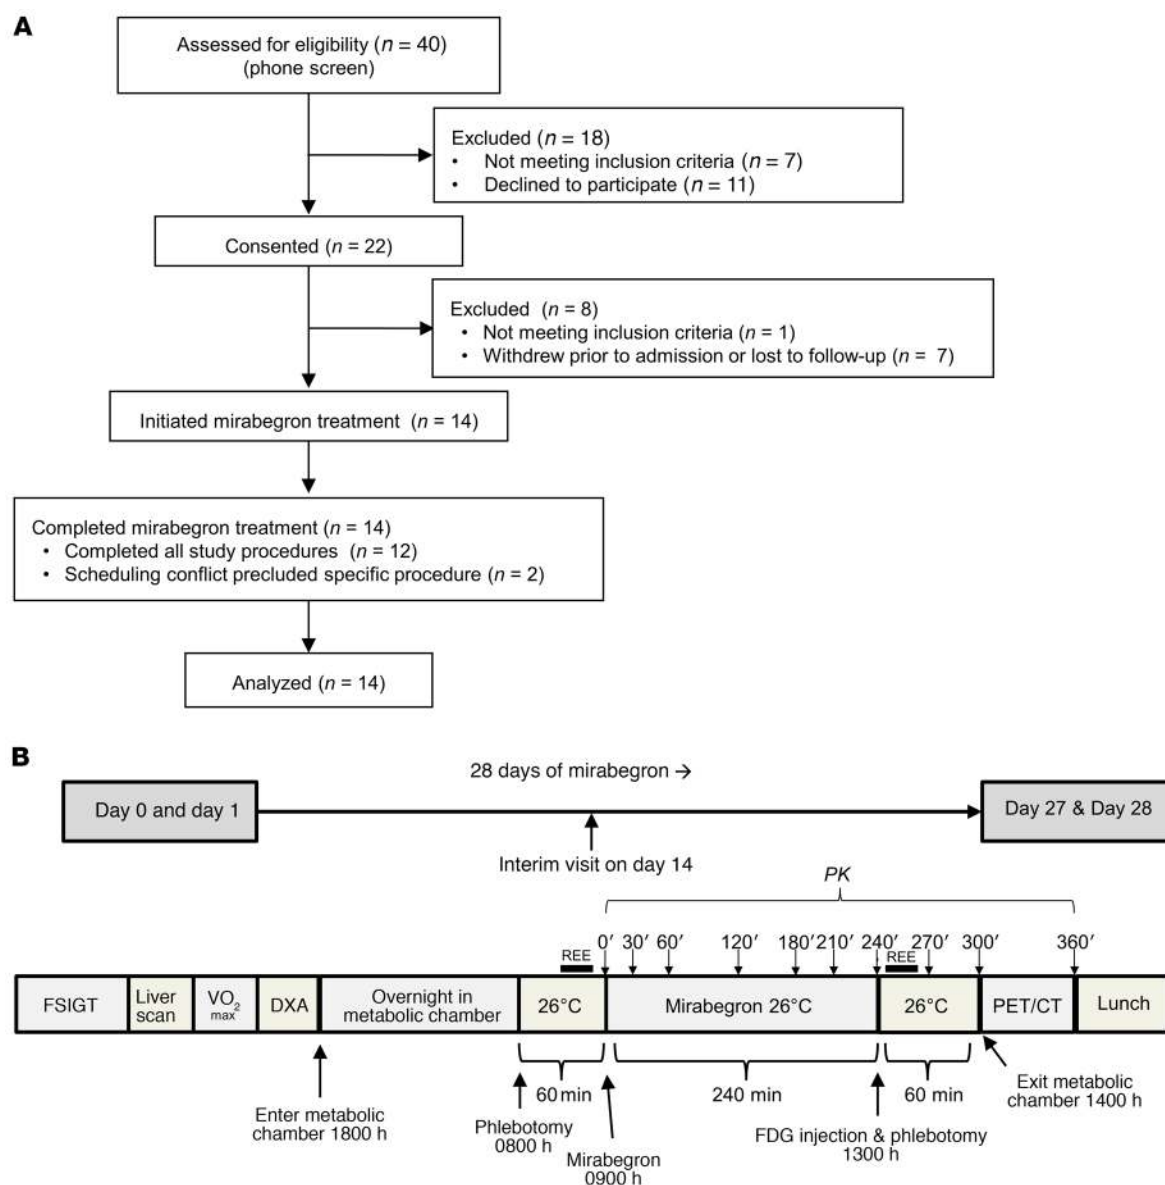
A

Assessed for eligibility ($n$ = 40) (phone screen)

Excluded ($n$ = 18)
• Not meeting inclusion criteria ($n$ = 7)
• Declined to participate ($n$ = 11)

Consented ($n$ = 22)

Excluded ($n$ = 8)
• Not meeting inclusion criteria ($n$ = 1)
• Withdrew prior to admission or lost to follow-up ($n$ = 7)

Initiated mirabegron treatment ($n$ = 14)

Completed mirabegron treatment ($n$ = 14)
• Completed all study procedures ($n$ = 12)
• Scheduling conflict precluded specific procedure ($n$ = 2)

Analyzed ($n$ = 14)

B

28 days of mirabegron →

Day 0 and day 1

Day 27 & Day 28

Interim visit on day 14

PK

REE 0′ 30′ 60′ 120′ 180′ 210′ 240′ REE 270′ 300′ 360′

FSIGT | Liver scan | $VO_{2\,max}$ | DXA | Overnight in metabolic chamber | 26°C | Mirabegron 26°C | 26°C | PET/CT | Lunch

Enter metabolic chamber 1800 h

60 min

Phlebotomy 0800 h

Mirabegron 0900 h

240 min

FDG injection & phlebotomy 1300 h

60 min

Exit metabolic chamber 1400 h